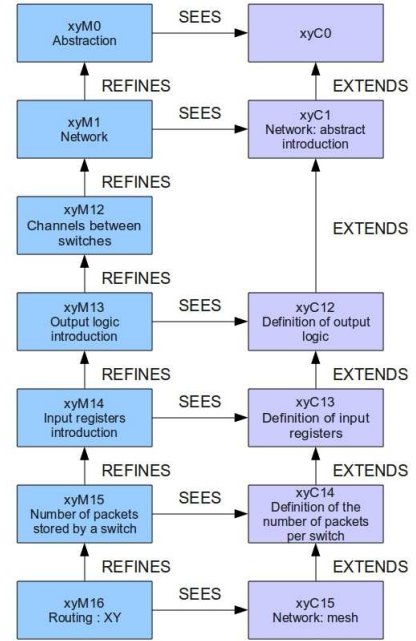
xyM0
Abstraction

SEES

xyC0

REFINES

EXTENDS

xyM1
Network

SEES

xyC1
Network: abstract introduction

REFINES

xyM12
Channels between switches

EXTENDS

REFINES

xyM13
Output logic introduction

SEES

xyC12
Definition of output logic

REFINES

EXTENDS

xyM14
Input registers introduction

SEES

xyC13
Definition of input registers

REFINES

EXTENDS

xyM15
Number of packets stored by a switch

SEES

xyC14
Definition of the number of packets per switch

REFINES

EXTENDS

xyM16
Routing : XY

SEES

xyC15
Network: mesh